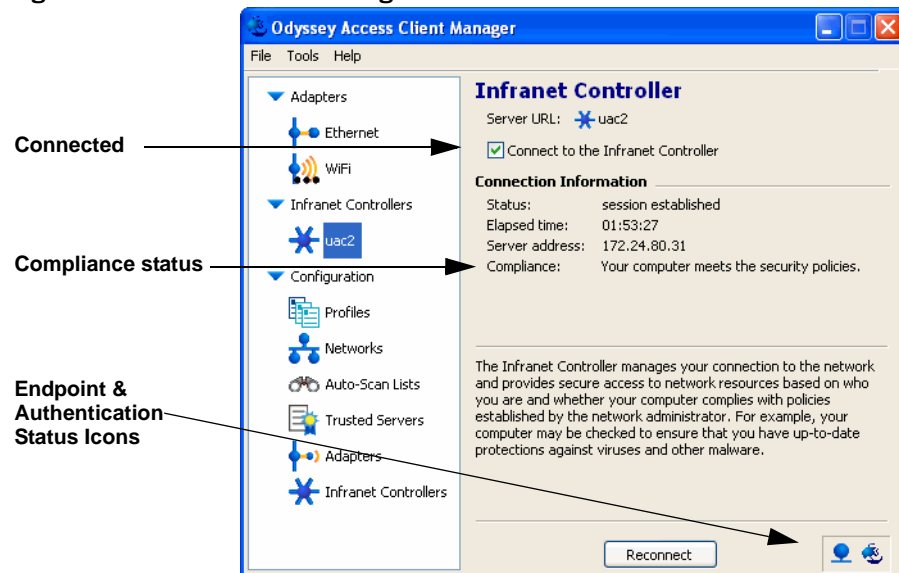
Odyssey Access Client Manager

File Tools Help

Adapters

Ethernet

WiFi

Infranet Controllers

uac2

Configuration

Profiles

Networks

Auto-Scan Lists

Trusted Servers

Adapters

Infranet Controllers

Infranet Controller

Server URL: uac2

Connect to the Infranet Controller

Connection Information

| | |
|---|---|
| Status: | session established |
| Elapsed time: | 01:53:27 |
| Server address: | 172.24.80.31 |
| Compliance: | Your computer meets the security policies. |

The Infranet Controller manages your connection to the network and provides secure access to network resources based on who you are and whether your computer complies with policies established by the network administrator. For example, your computer may be checked to ensure that you have up-to-date protections against viruses and other malware.

Reconnect

Connected

Compliance status

Endpoint & Authentication Status Icons